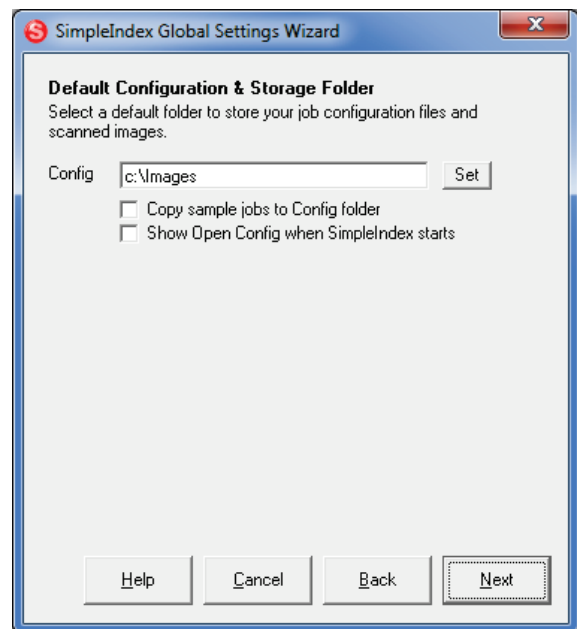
SimpleIndex Global Settings Wizard

Default Configuration & Storage Folder

Select a default folder to store your job configuration files and scanned images.

Config c:\Images Set

Copy sample jobs to Config folder

Show Open Config when SimpleIndex starts

Help Cancel Back Next